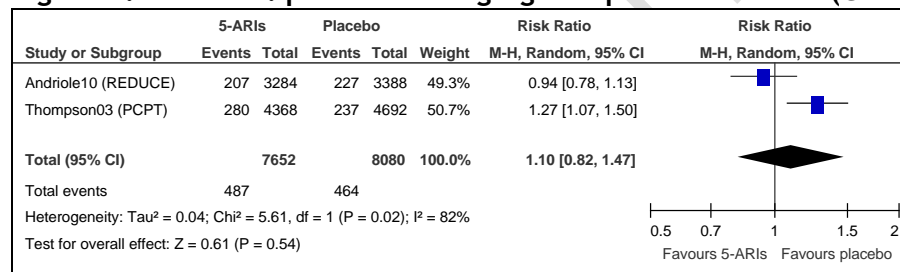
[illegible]

| | 5-ARIs | | Placebo | | | Risk Ratio | Risk Ratio |
|---|---|---|---|---|---|---|---|
| Study or Subgroup | Events | Total | Events | Total | Weight | M-H, Random, 95% CI | M-H, Random, 95% CI |
| Andriole10 (REDUCE) | 207 | 3284 | 227 | 3388 | 49.3% | 0.94 [0.78, 1.13] | |
| Thompson03 (PCPT) | 280 | 4368 | 237 | 4692 | 50.7% | 1.27 [1.07, 1.50] | |
| Total (95% CI) | | 7652 | | 8080 | 100.0% | 1.10 [0.82, 1.47] | |
| Total events | 487 | | 464 | | | | |

Heterogeneity: Tau² = 0.04; Chi² = 5.61, df = 1 (P = 0.02); I² = 82%

Test for overall effect: Z = 0.61 (P = 0.54)

0.5 0.7 1 1.5 2

Favours 5-ARIs Favours placebo